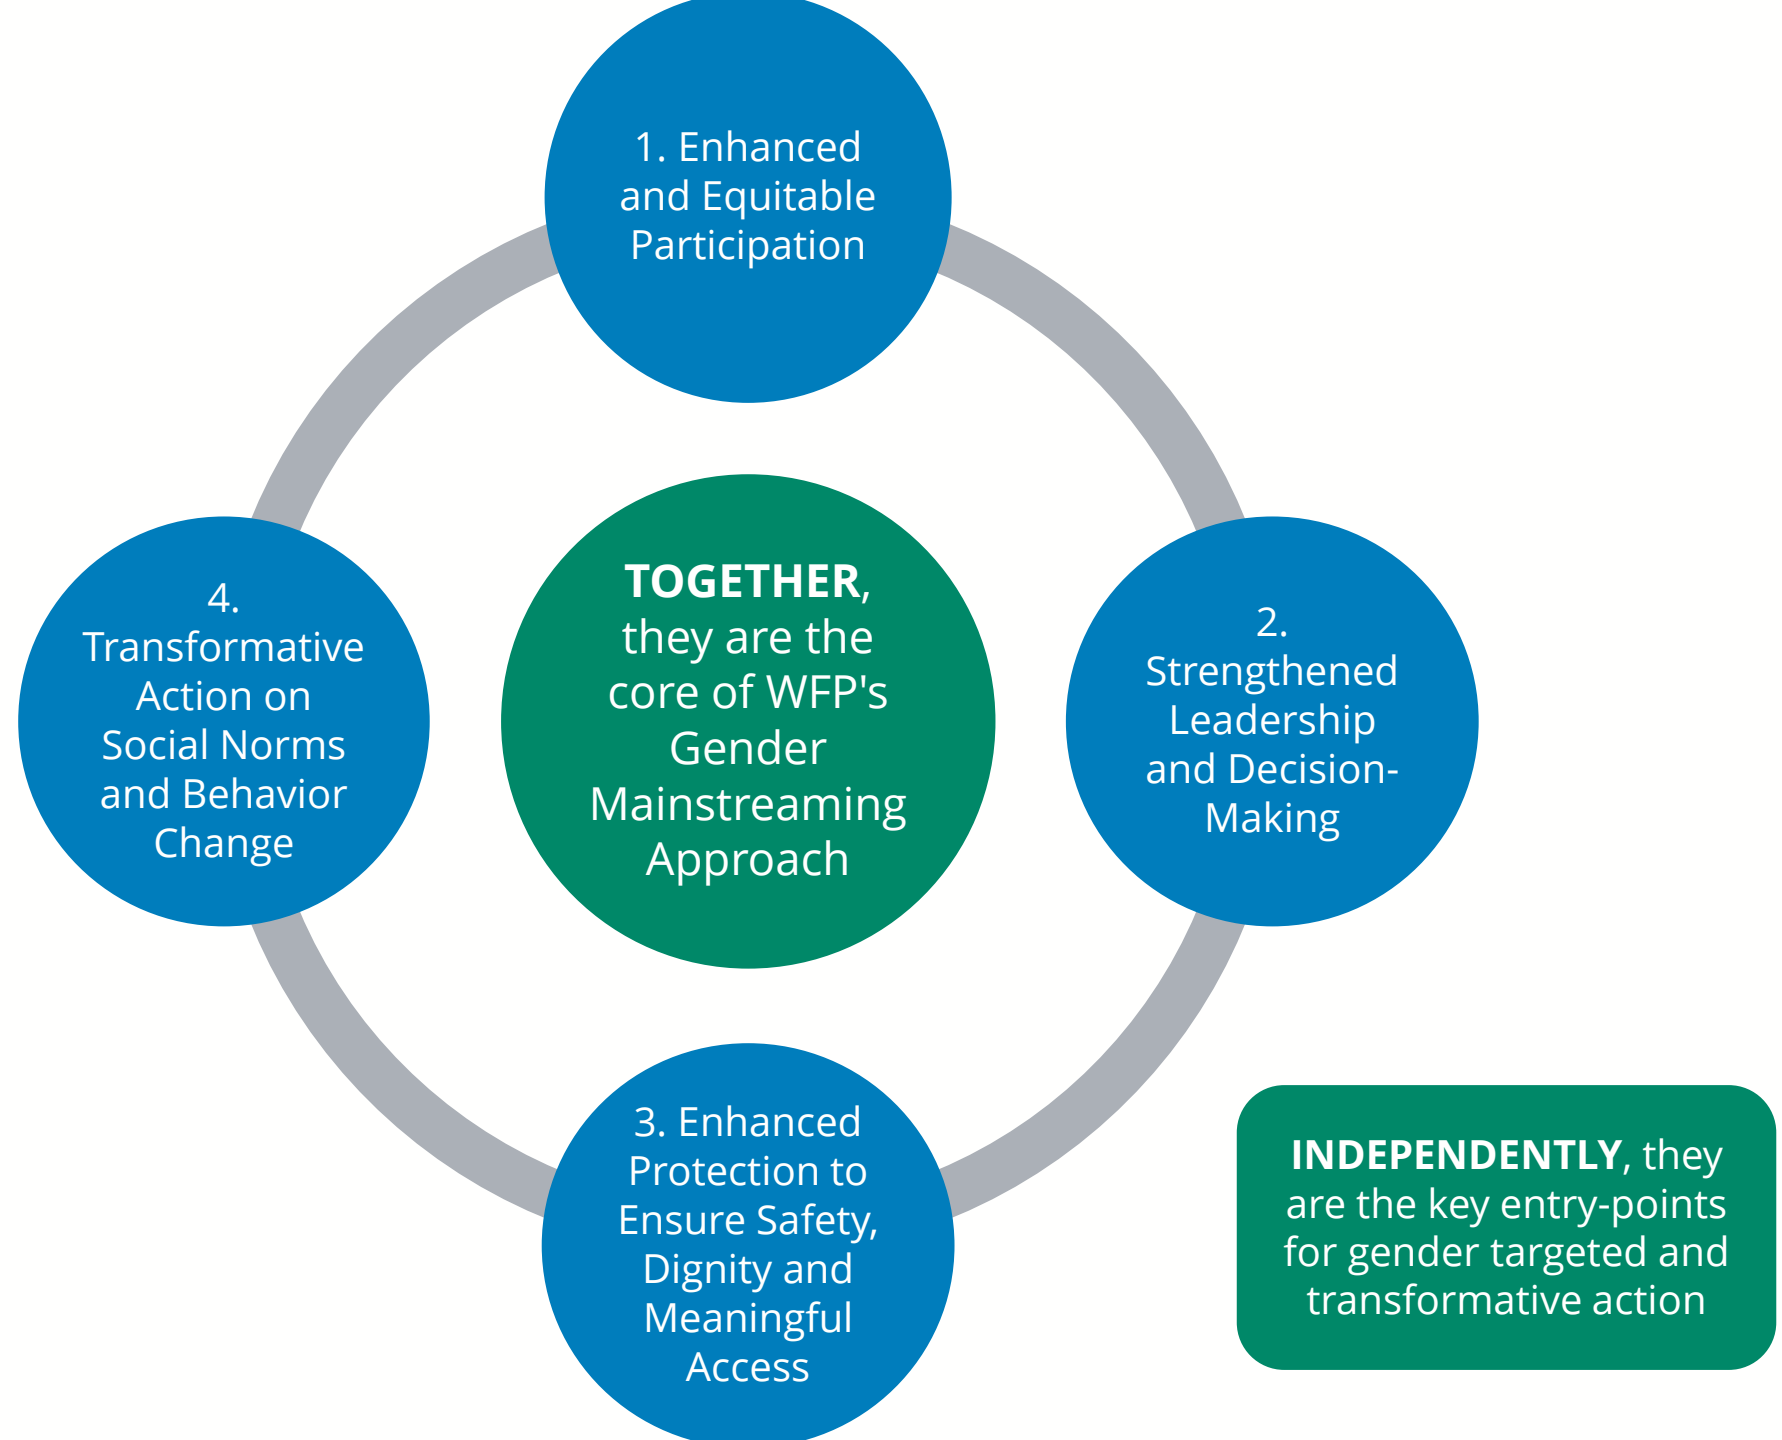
1. Enhanced and Equitable Participation

TOGETHER, they are the core of WFP's Gender Mainstreaming Approach

4. Transformative Action on Social Norms and Behavior Change

2. Strengthened Leadership and Decision-Making

3. Enhanced Protection to Ensure Safety, Dignity and Meaningful Access

INDEPENDENTLY, they are the key entry-points for gender targeted and transformative action